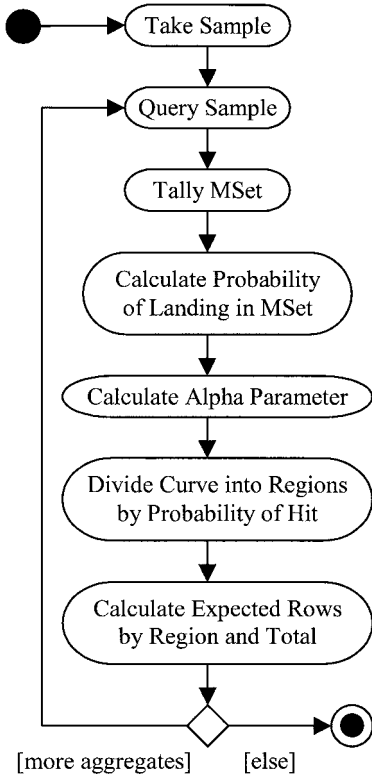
Take Sample

Query Sample

Tally MSet

Calculate Probability of Landing in MSet

Calculate Alpha Parameter

Divide Curve into Regions by Probability of Hit

Calculate Expected Rows by Region and Total

[more aggregates]

[else]